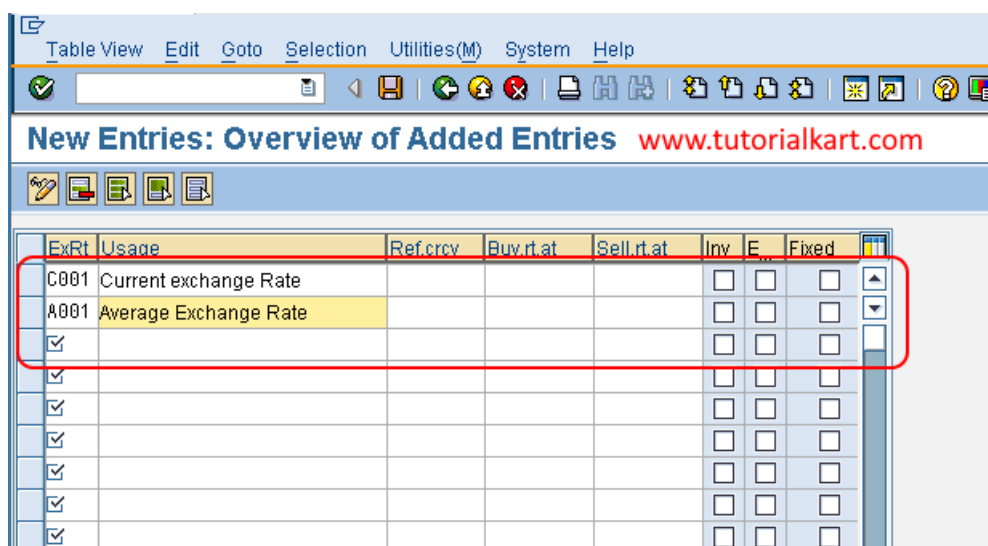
Table View Edit Goto Selection Utilities(M) System Help

New Entries: Overview of Added Entries www.tutorialkart.com

| ExRt | Usage | Ref.crcy | Buy.rt.at | Sell.rt.at | Inv | E... | Fixed |
|---|---|---|---|---|---|---|---|
| C001 | Current exchange Rate | | | | | | |
| A001 | Average Exchange Rate | | | | | | |
| | | | | | | | |
| | | | | | | | |
| | | | | | | | |
| | | | | | | | |
| | | | | | | | |
| | | | | | | | |
| | | | | | | | |